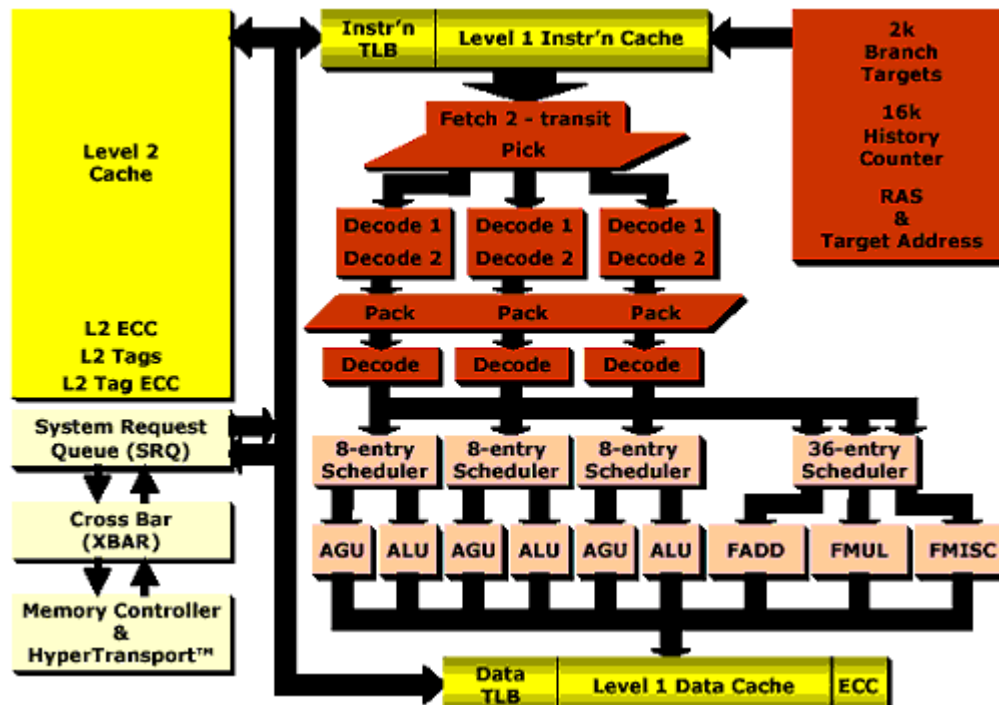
Level 2 Cache

L2 ECC
L2 Tags
L2 Tag ECC

Instr'n TLB

Level 1 Instr'n Cache

2k Branch Targets

16k History Counter

RAS & Target Address

Fetch 2 - transit

Pick

Decode 1
Decode 2

Decode 1
Decode 2

Decode 1
Decode 2

Pack

Pack

Pack

Decode

Decode

Decode

System Request Queue (SRQ)

Cross Bar (XBAR)

Memory Controller & HyperTransport™

8-entry Scheduler

8-entry Scheduler

8-entry Scheduler

36-entry Scheduler

AGU

ALU

AGU

ALU

AGU

ALU

FADD

FMUL

FMISC

Data TLB

Level 1 Data Cache

ECC